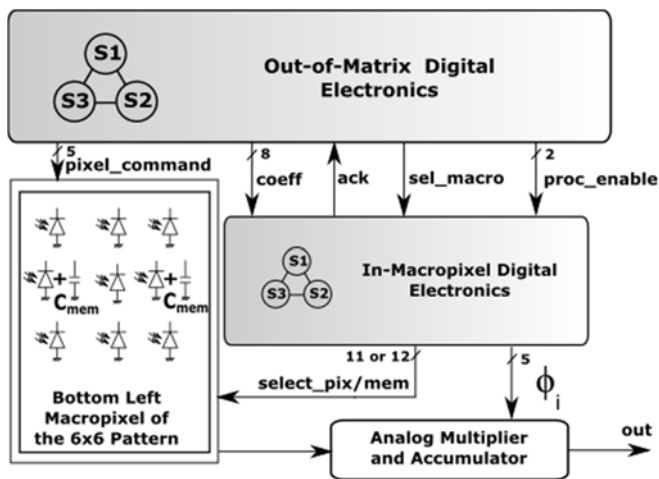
S1
S3
S2
Out-of-Matrix Digital Electronics

5
pixel_command
8
coeff
ack
sel_macro
2
proc_enable

$C_{mem}$
$C_{mem}$

S1
S3
S2
In-Macropixel Digital Electronics

11 or 12
5
select_pix/mem
$\phi_i$

Bottom Left Macropixel of the 6x6 Pattern

Analog Multiplier and Accumulator
out